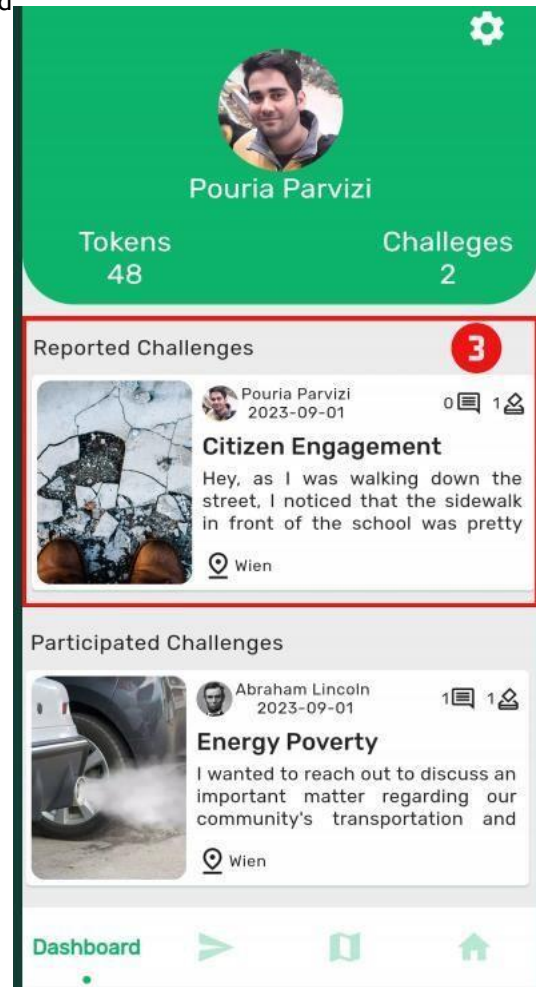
Pouria Parvizi

Tokens
48

Challeges
2

Reported Challenges

3

Pouria Parvizi
2023-09-01

0 1

Citizen Engagement

Hey, as I was walking down the street, I noticed that the sidewalk in front of the school was pretty

Wien

Participated Challenges

Abraham Lincoln
2023-09-01

1 1

Energy Poverty

I wanted to reach out to discuss an important matter regarding our community's transportation and

Wien

Dashboard